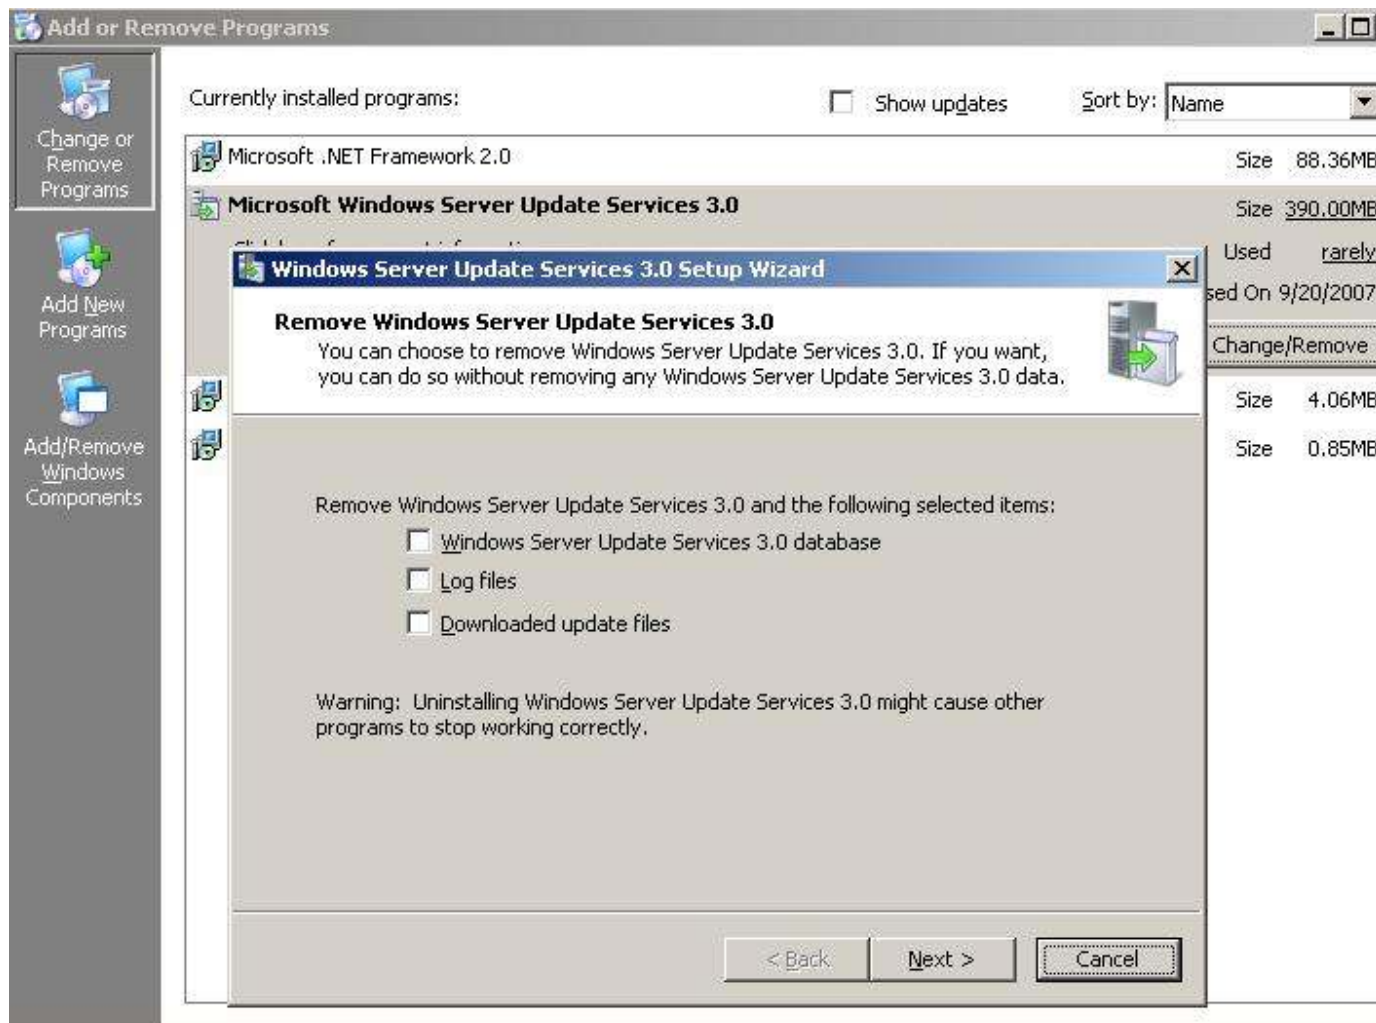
Add or Remove Programs

Change or Remove Programs

Add New Programs

Add/Remove Windows Components

Currently installed programs:

Show updates

Sort by: Name

Microsoft .NET Framework 2.0

Size 88.36MB

Microsoft Windows Server Update Services 3.0

Size 390.00MB

Used rarely

sed On 9/20/2007

Change/Remove

Size 4.06MB

Size 0.85MB

Windows Server Update Services 3.0 Setup Wizard

Remove Windows Server Update Services 3.0

You can choose to remove Windows Server Update Services 3.0. If you want, you can do so without removing any Windows Server Update Services 3.0 data.

Remove Windows Server Update Services 3.0 and the following selected items:

Windows Server Update Services 3.0 database

Log files

Downloaded update files

Warning: Uninstalling Windows Server Update Services 3.0 might cause other programs to stop working correctly.

< Back

Next >

Cancel